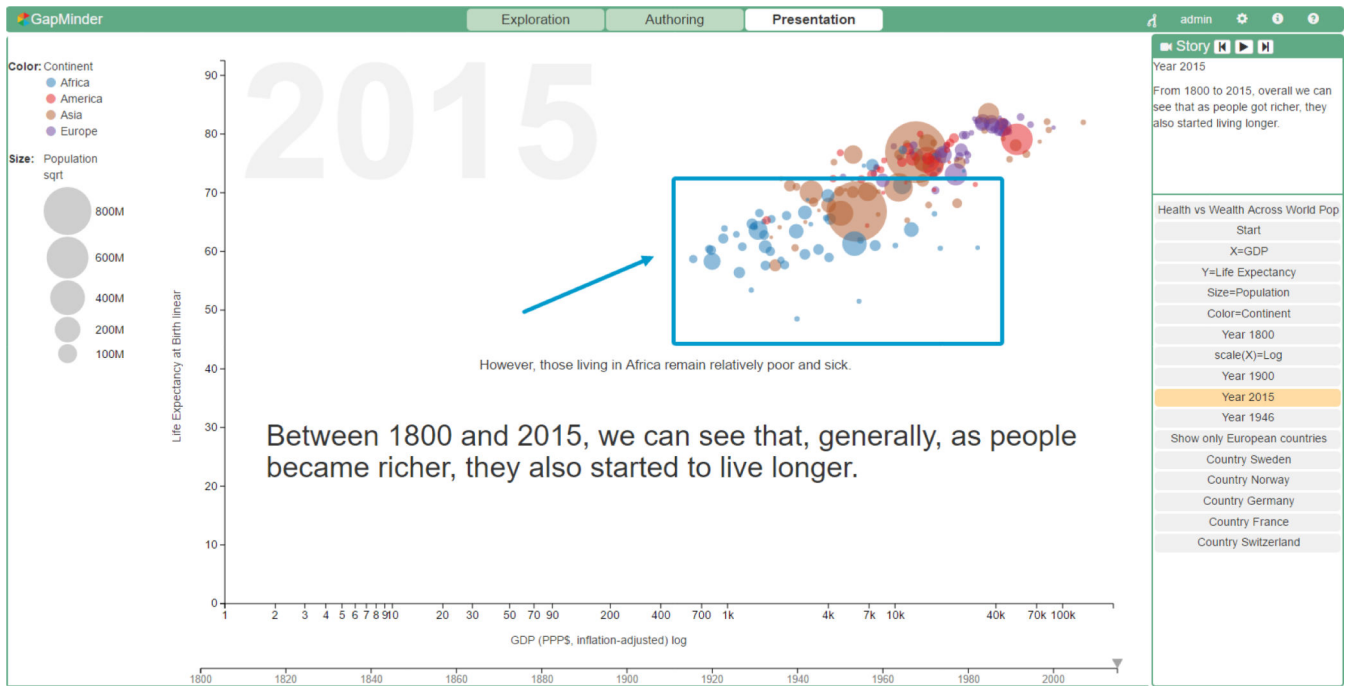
GapMinder

Exploration | Authoring | Presentation

admin

Color: Continent
Africa
America
Asia
Europe

Size: Population sqrt
800M
600M
400M
200M
100M

2015

90
80
70
60
50
40
30
20
10
0

Life Expectancy at Birth linear

However, those living in Africa remain relatively poor and sick.

Between 1800 and 2015, we can see that, generally, as people became richer, they also started to live longer.

1 2 3 4 5 6 7 8 9 10 20 30 50 70 90 200 400 700 1k 4k 7k 10k 40k 70k 100k

GDP (PPP$, inflation-adjusted) log

1800 1820 1840 1860 1880 1900 1920 1940 1960 1980 2000

Story

Year 2015

From 1800 to 2015, overall we can see that as people got richer, they also started living longer.

Health vs Wealth Across World Pop
Start
X=GDP
Y=Life Expectancy
Size=Population
Color=Continent
Year 1800
scale(X)=Log
Year 1900
Year 2015
Year 1946
Show only European countries
Country Sweden
Country Norway
Country Germany
Country France
Country Switzerland